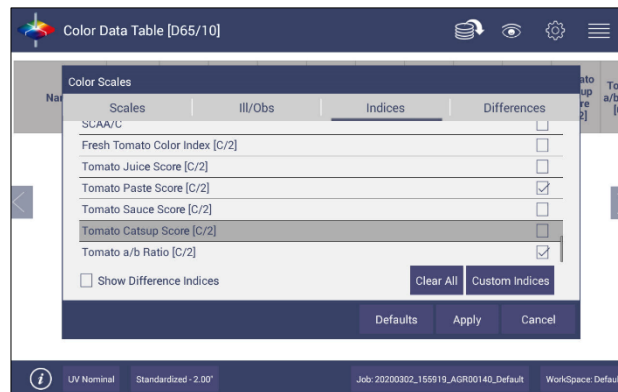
Color Data Table [D65/10]

Na

ato
up
re
2]

To
a/b
[

Color Scales

Scales | Ill/Obs | Indices | Differences

SCAA/C

Fresh Tomato Color Index [C/2]

Tomato Juice Score [C/2]

Tomato Paste Score [C/2]

Tomato Sauce Score [C/2]

Tomato Catsup Score [C/2]

Tomato a/b Ratio [C/2]

Show Difference Indices

Clear All

Custom Indices

Defaults

Apply

Cancel

UV Nominal

Standardized - 2.00°

Job: 20200302_155919_AGR00140_Default

WorkSpace: Defau